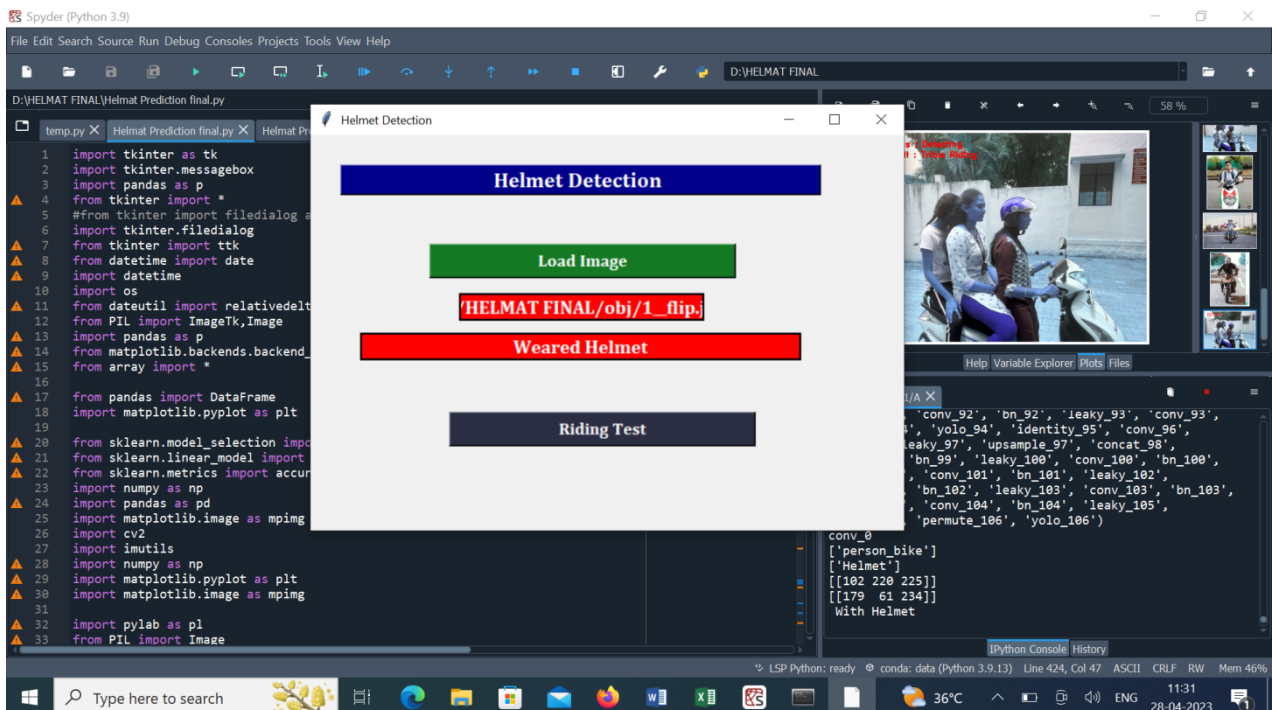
Spyder (Python 3.9)

File Edit Search Source Run Debug Consoles Projects Tools View Help

D:\HELMAT FINAL

D:\HELMAT FINAL\Helmat Prediction final.py

temp.py Helmat Prediction final.py Helmat Pre

1 import tkinter as tk
2 import tkinter.messagebox
3 import pandas as p
4 from tkinter import *
5 #from tkinter import filedialog a
6 import tkinter.filedialog
7 from tkinter import ttk
8 from datetime import date
9 import datetime
10 import os
11 from dateutil import relativedelt
12 from PIL import ImageTk,Image
13 import pandas as p
14 from matplotlib.backends.backend_
15 from array import *
16
17 from pandas import DataFrame
18 import matplotlib.pyplot as plt
19
20 from sklearn.model_selection impo
21 from sklearn.linear_model import
22 from sklearn.metrics import accur
23 import numpy as np
24 import pandas as pd
25 import matplotlib.image as mpimg
26 import cv2
27 import imutils
28 import numpy as np
29 import matplotlib.pyplot as plt
30 import matplotlib.image as mpimg
31
32 import pylab as pl
33 from PIL import Image

Helmet Detection

Helmet Detection

Load Image

'HELMAT FINAL/obj/1__flip.j

Weared Helmet

Riding Test

58 %

Help Variable Explorer Plots Files

1/A

'conv_92', 'bn_92', 'leaky_93', 'conv_93',
'yolo_94', 'identity_95', 'conv_96',
leaky_97', 'upsample_97', 'concat_98',
'bn_99', 'leaky_100', 'conv_100', 'bn_100',
'conv_101', 'bn_101', 'leaky_102',
'bn_102', 'leaky_103', 'conv_103', 'bn_103',
'conv_104', 'bn_104', 'leaky_105',
'permute_106', 'yolo_106')
conv_0
['person_bike']
['Helmet']
[[102 220 225]]
[[179 61 234]]
With Helmet

IPython Console History

LSP Python: ready conda: data (Python 3.9.13) Line 424, Col 47 ASCII CRLF RW Mem 46%

Type here to search

36°C ENG 11:31 28-04-2023